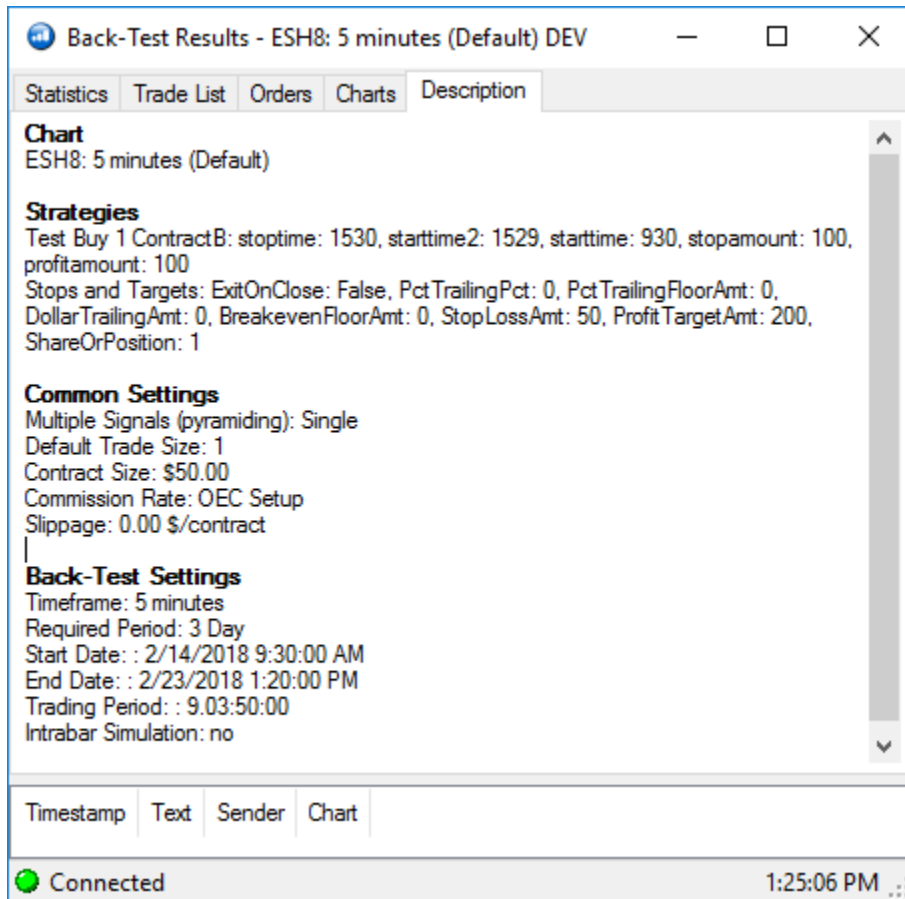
Back-Test Results - ESH8: 5 minutes (Default) DEV

Statistics | Trade List | Orders | Charts | Description

**Chart**
ESH8: 5 minutes (Default)

**Strategies**
Test Buy 1 ContractB: stoptime: 1530, starttime2: 1529, starttime: 930, stopamount: 100, profitamount: 100
Stops and Targets: ExitOnClose: False, PctTrailingPct: 0, PctTrailingFloorAmt: 0, DollarTrailingAmt: 0, BreakevenFloorAmt: 0, StopLossAmt: 50, ProfitTargetAmt: 200, ShareOrPosition: 1

**Common Settings**
Multiple Signals (pyramiding): Single
Default Trade Size: 1
Contract Size: $50.00
Commission Rate: OEC Setup
Slippage: 0.00 $/contract

**Back-Test Settings**
Timeframe: 5 minutes
Required Period: 3 Day
Start Date: : 2/14/2018 9:30:00 AM
End Date: : 2/23/2018 1:20:00 PM
Trading Period: : 9.03:50:00
Intrabar Simulation: no

| Timestamp | Text | Sender | Chart |
|---|---|---|---|

Connected
1:25:06 PM